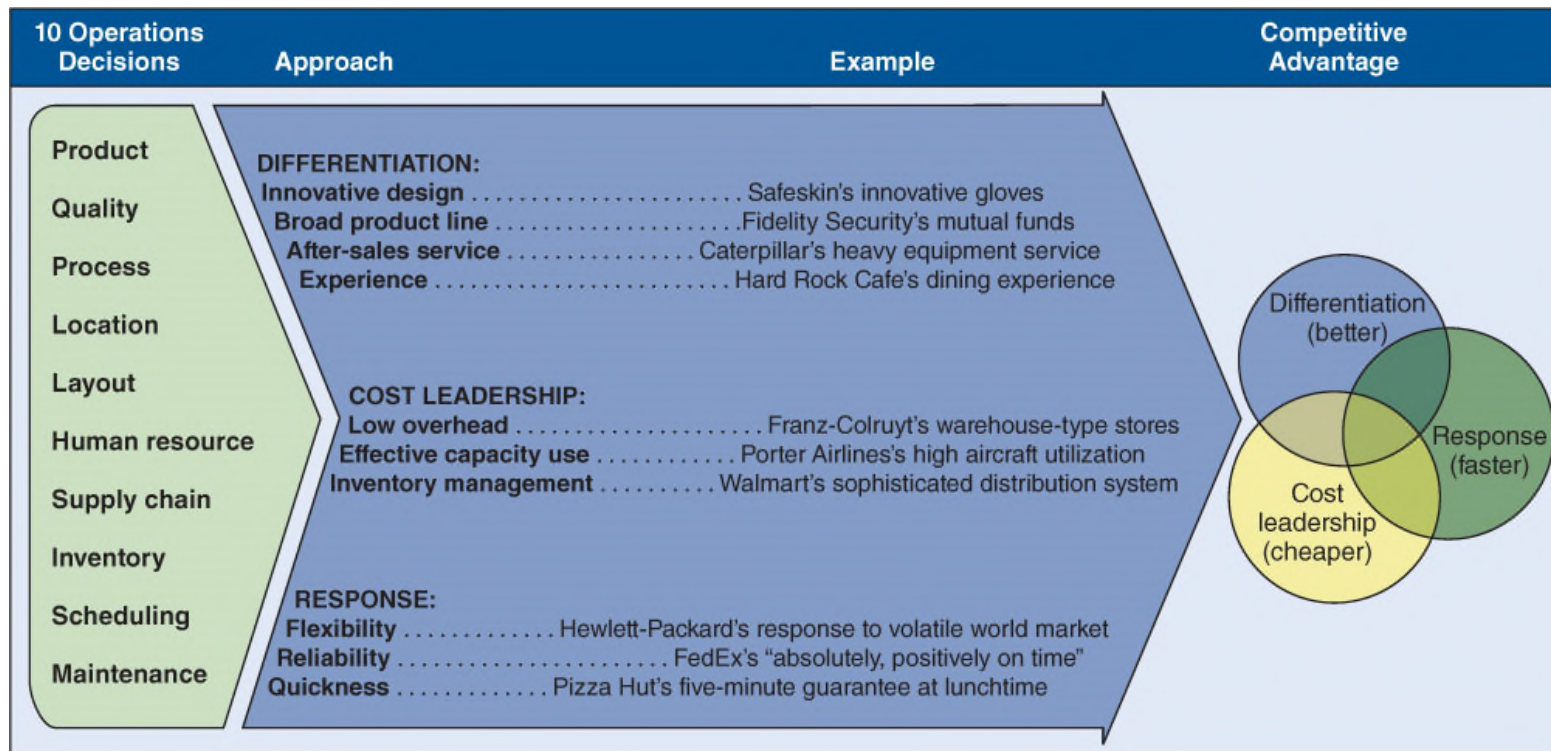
10 Operations Decisions | Approach | Example | Competitive Advantage

Product
Quality
Process
Location
Layout
Human resource
Supply chain
Inventory
Scheduling
Maintenance

DIFFERENTIATION:
Innovative design ........................ Safeskin's innovative gloves
Broad product line ........................ Fidelity Security's mutual funds
After-sales service ................ Caterpillar's heavy equipment service
Experience ........................ Hard Rock Cafe's dining experience

COST LEADERSHIP:
Low overhead ...................... Franz-Colruyt's warehouse-type stores
Effective capacity use ............ Porter Airlines's high aircraft utilization
Inventory management .......... Walmart's sophisticated distribution system

RESPONSE:
Flexibility ............. Hewlett-Packard's response to volatile world market
Reliability ...................... FedEx's "absolutely, positively on time"
Quickness ............. Pizza Hut's five-minute guarantee at lunchtime

Differentiation (better)
Response (faster)
Cost leadership (cheaper)